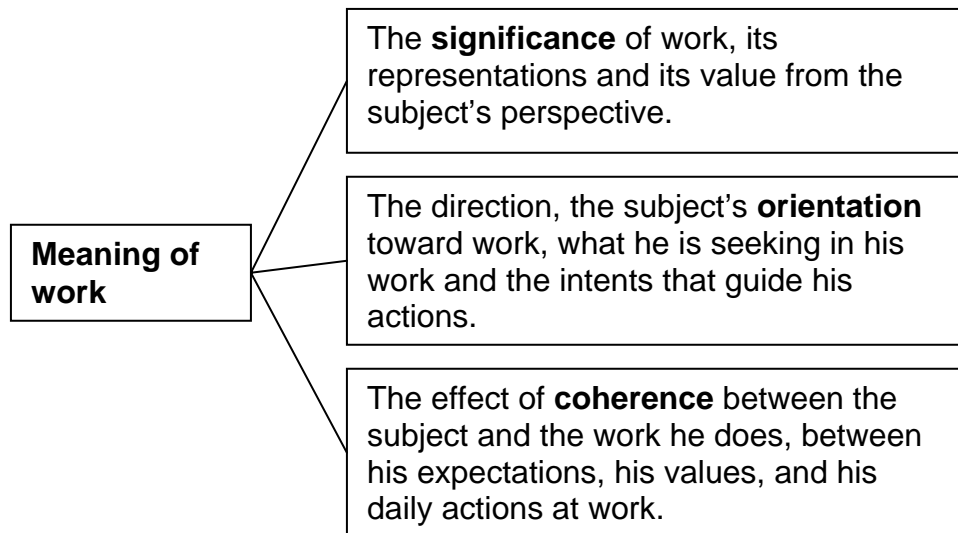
Meaning of work

The significance of work, its representations and its value from the subject's perspective.

The direction, the subject's orientation toward work, what he is seeking in his work and the intents that guide his actions.

The effect of coherence between the subject and the work he does, between his expectations, his values, and his daily actions at work.